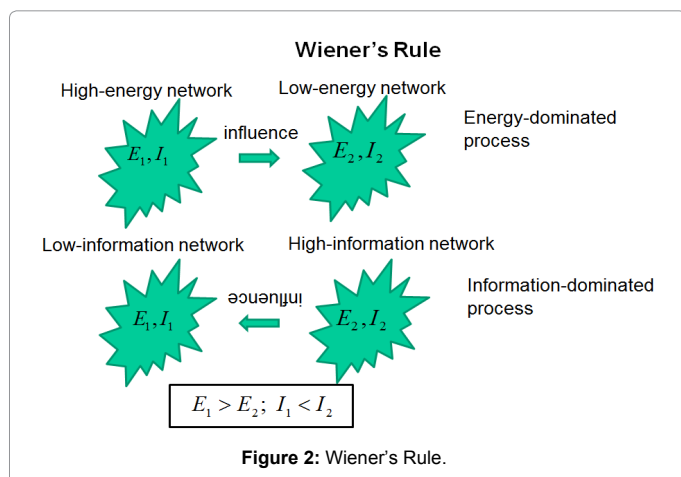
Wiener's Rule

High-energy network

Low-energy network

$E_1, I_1$

influence

$E_2, I_2$

Energy-dominated process

Low-information network

High-information network

$E_1, I_1$

influence

$E_2, I_2$

Information-dominated process

$E_1 > E_2;\ I_1 < I_2$

**Figure 2:** Wiener's Rule.